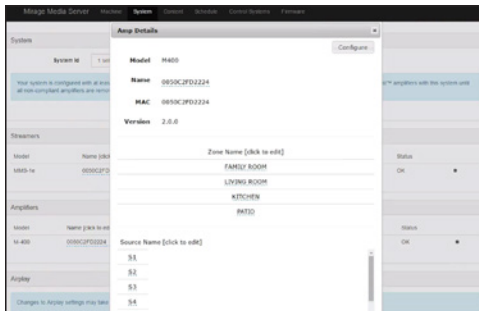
Mirage Media Server Machine System Outputs Schedule Control Systems Firmware

System

System Id 1 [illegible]

Your system is configured with at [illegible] amplifiers with this system until all non-compliant amplifiers are remov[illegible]

Streamers

| Model | Name [click |  | Status |
|---|---|---|---|
| MMS-1e | 0050C2F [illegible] |  | OK |

Amplifiers

| Model | Name [click to edit] |  | Status |
|---|---|---|---|
| M-400 | 0050C2FD2224 |  | OK |

Airplay

Changes to Airplay settings may take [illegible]

Amp Details

Configure

Model M400

Name 0050C2FD2224

MAC 0050C2FD2224

Version 2.0.0

Zone Name [click to edit]

FAMILY ROOM

LIVING ROOM

KITCHEN

PATIO

Source Name [click to edit]

S1

S2

S3

S4